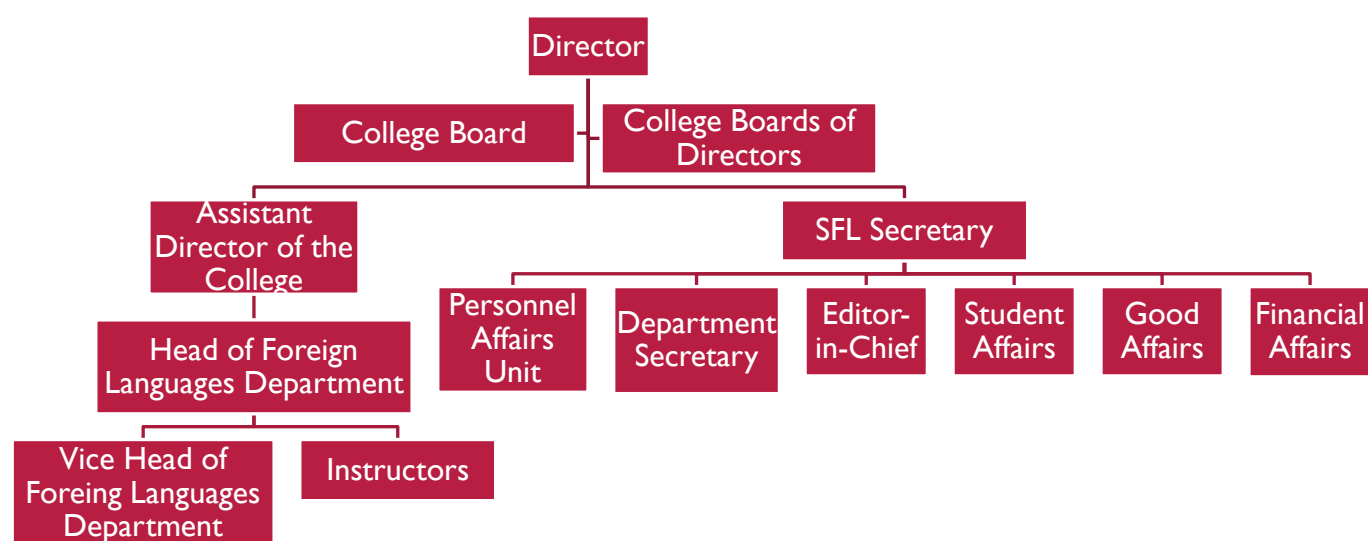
Director

College Board

College Boards of Directors

Assistant Director of the College

SFL Secretary

Personnel Affairs Unit

Department Secretary

Editor-in-Chief

Student Affairs

Good Affairs

Financial Affairs

Head of Foreign Languages Department

Vice Head of Foreing Languages Department

Instructors